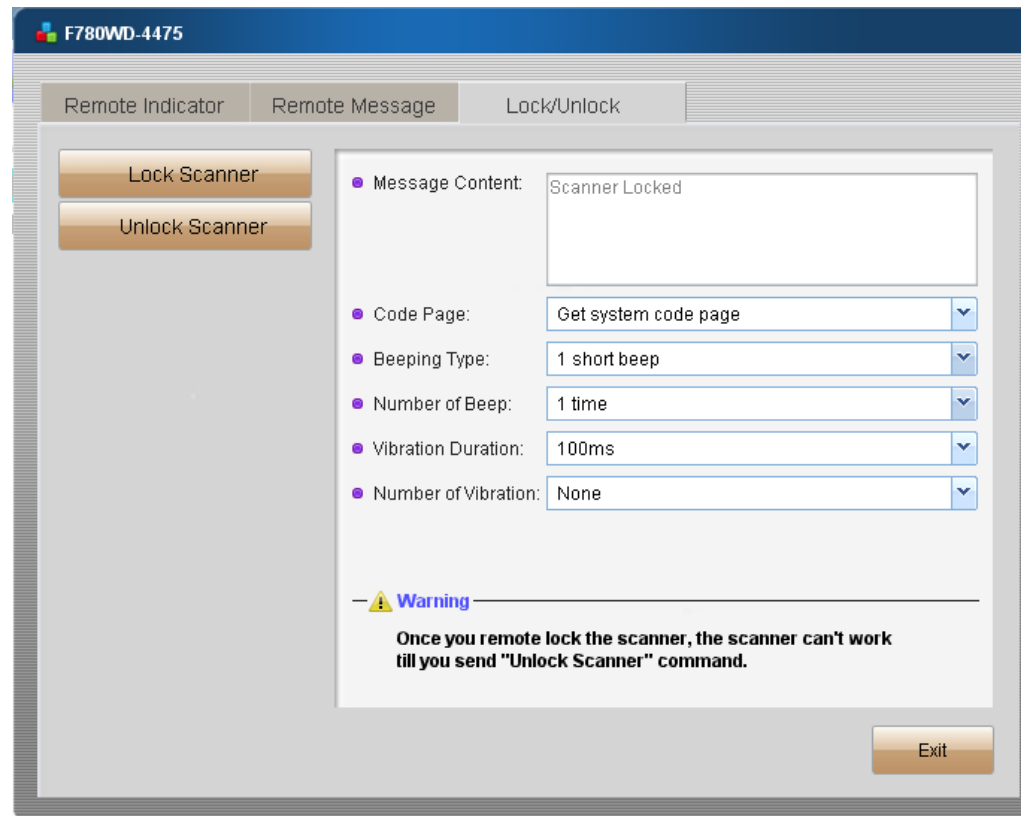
F780WD-4475

Remote Indicator | Remote Message | Lock/Unlock

Lock Scanner

Unlock Scanner

Message Content: Scanner Locked

Code Page: Get system code page

Beeping Type: 1 short beep

Number of Beep: 1 time

Vibration Duration: 100ms

Number of Vibration: None

Warning

Once you remote lock the scanner, the scanner can't work till you send "Unlock Scanner" command.

Exit